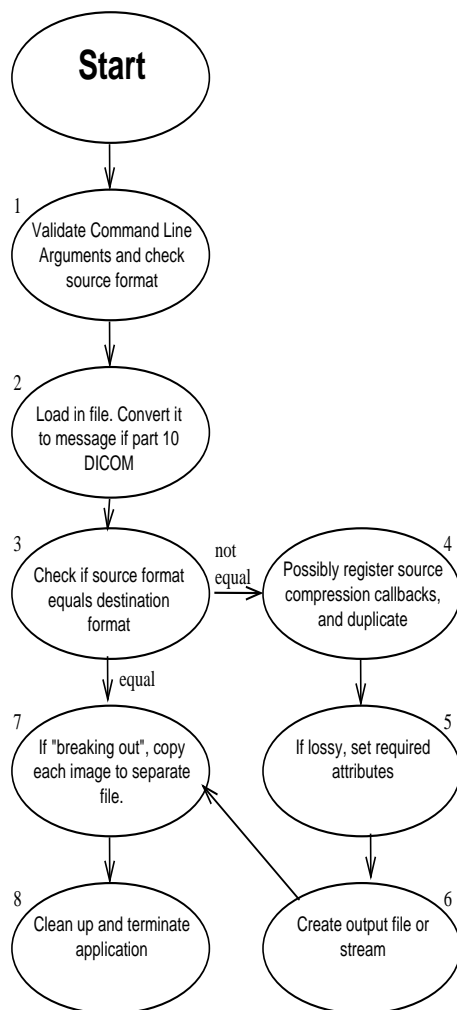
Start

1
Validate Command Line Arguments and check source format

2
Load in file. Convert it to message if part 10 DICOM

3
Check if source format equals destination format

not equal

4
Possibly register source compression callbacks, and duplicate

equal

7
If "breaking out", copy each image to separate file.

5
If lossy, set required attributes

8
Clean up and terminate application

6
Create output file or stream